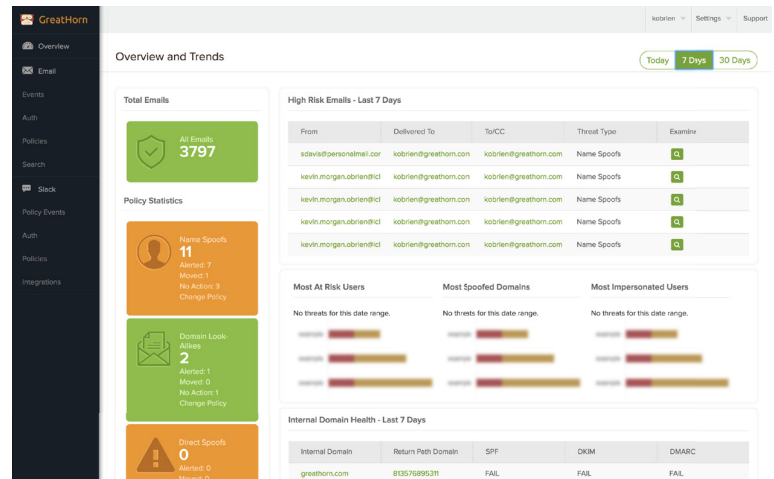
GreatHorn

Overview
Email
Events
Auth
Policies
Search
Slack
Policy Events
Auth
Policies
Integrations

kobrien
Settings
Support

Overview and Trends

Today
7 Days
30 Days

Total Emails

All Emails
3797

Policy Statistics

Name Spoofs
11
Alerted: 7
Moved: 1
No Action: 3
Change Policy

Domain Look-Alikes
2
Alerted: 1
Moved: 0
No Action: 1
Change Policy

Direct Spoofs
0
Alerted: 0
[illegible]

High Risk Emails - Last 7 Days

| From | Delivered To | To/CC | Threat Type | Examine |
|---|---|---|---|---|
| sdavis@personalmail.cor | kobrien@greathorn.com | kobrien@greathorn.com | Name Spoofs | |
| kevin.morgan.obrien@icl | kobrien@greathorn.com | kobrien@greathorn.com | Name Spoofs | |
| kevin.morgan.obrien@icl | kobrien@greathorn.com | kobrien@greathorn.com | Name Spoofs | |
| kevin.morgan.obrien@icl | kobrien@greathorn.com | kobrien@greathorn.com | Name Spoofs | |
| kevin.morgan.obrien@icl | kobrien@greathorn.com | kobrien@greathorn.com | Name Spoofs | |

Most At Risk Users
No threats for this date range.

Most Spoofed Domains
No threats for this date range.

Most Impersonated Users
No threats for this date range.

Internal Domain Health - Last 7 Days

| Internal Domain | Return Path Domain | SPF | DKIM | DMARC |
|---|---|---|---|---|
| greathorn.com | 813576895311 | FAIL | FAIL | FAIL |